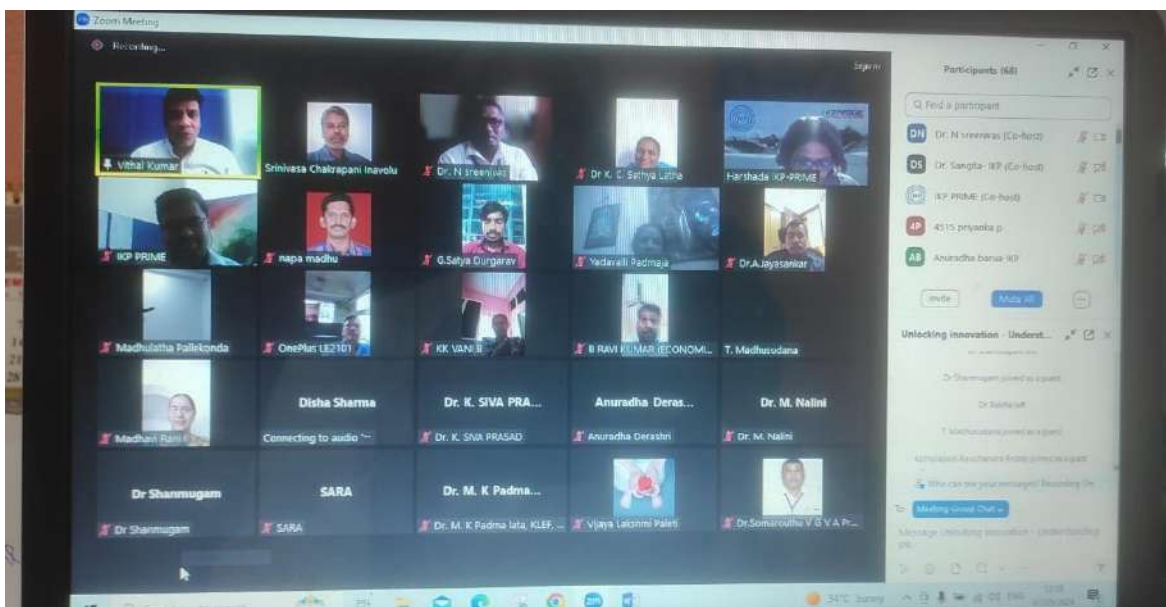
Zoom Meeting

Recording...

Vithal Kumar

Srinivasa Chakrapani Inavolu

Dr. N sreenivas

Dr K. C. Sathya Latha

Harshada IKP-PRIME

IKP PRIME

napa madhu

G.Satya Durgarav

Yadavalli Padmaja

Dr.A.Jayasankar

Madhulatha Pallekonda

OnePlus LE2101

KK VANI

B RAVI KUMAR (ECONOMI...

T. Madhusudana

Madhavi Rani

Disha Sharma

Connecting to audio

Dr. K. SIVA PRA...

Dr. K. SIVA PRASAD

Anuradha Deras...

Anuradha Derashri

Dr. M. Nalini

Dr. M. Nalini

Dr Shanmugam

Dr Shanmugam

SARA

SARA

Dr. M. K Padma...

Dr. M. K Padma lata, KLEF, ...

Vijaya Lakshmi Paleti

Dr.Somarouthu V G V A Pr...

Participants (68)

Find a participant

Dr. N sreenivas (Co-host)

Dr. Sangita- IKP (Co-host)

IKP PRIME (Co-host)

4515 priyanka p

Anuradha barua- IKP

Invite

Mute All

Unlocking innovation - Underst...

Dr Shanmugam joined as a guest

Dr Rekha left

T. Madhusudana joined as a guest

Who can see your messages? Recording On

To: Meeting Group Chat

Message Unlocking innovation - Understanding

34°C Sunny